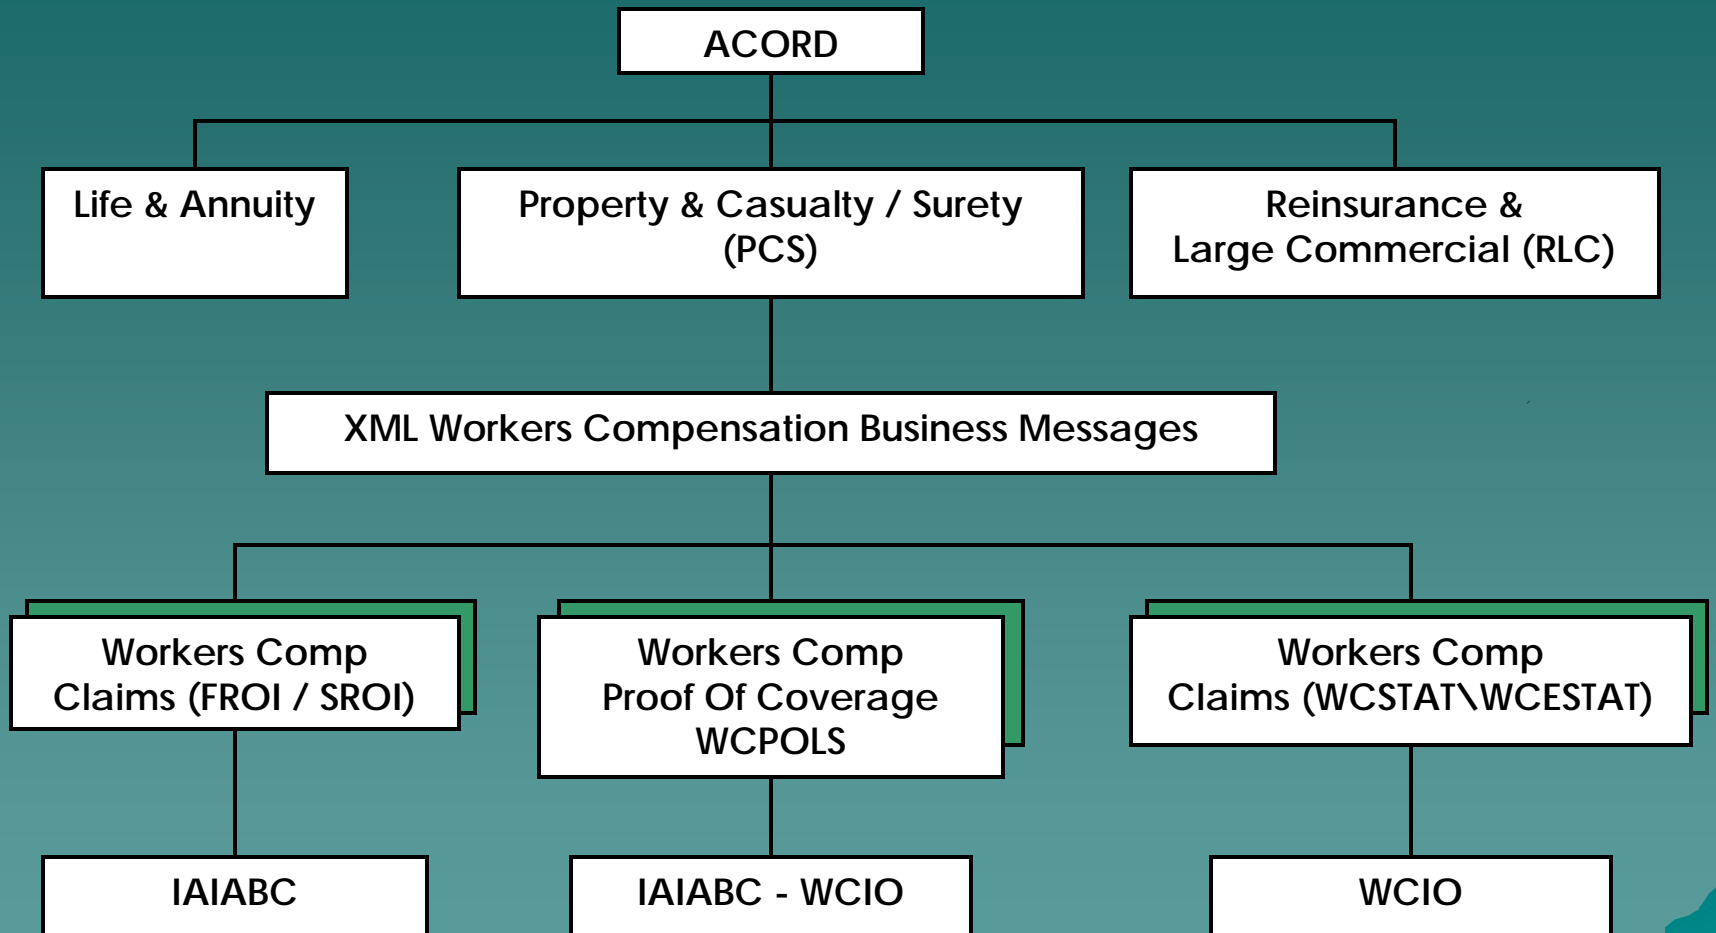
ACORD

Life & Annuity

Property & Casualty / Surety (PCS)

Reinsurance & Large Commercial (RLC)

XML Workers Compensation Business Messages

Workers Comp Claims (FROI / SROI)

Workers Comp Proof Of Coverage WCPOLS

Workers Comp Claims (WCSTAT\WCESTAT)

IAIABC

IAIABC - WCIO

WCIO